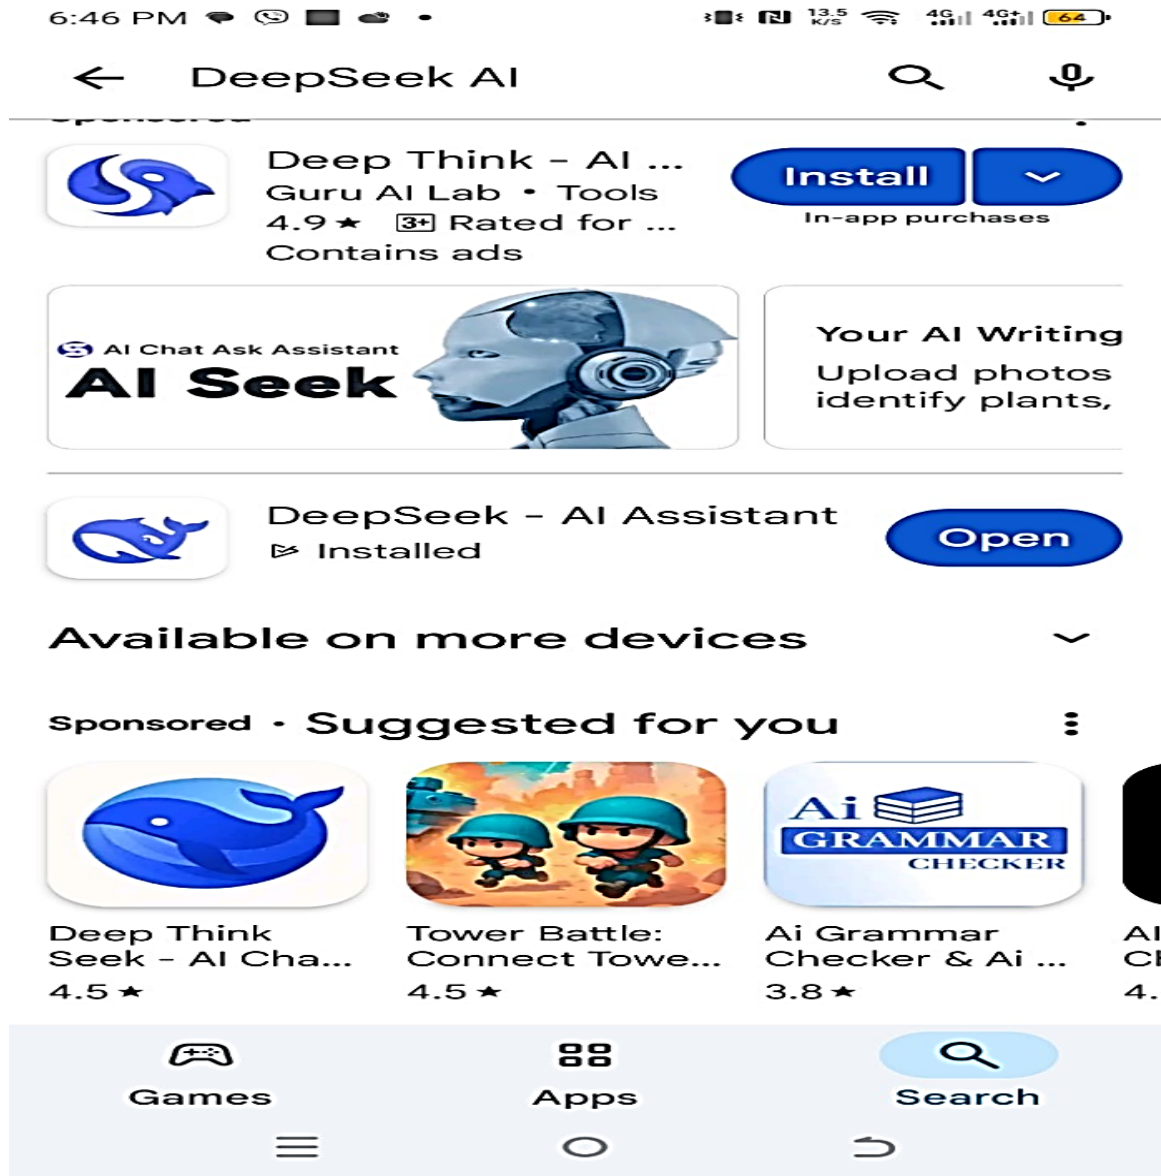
6:46 PM

13.5 K/S 4G 4G+ 64

DeepSeek AI

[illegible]

Deep Think - AI ...
Guru AI Lab • Tools
4.9★ 3+ Rated for ...
Contains ads

Install

In-app purchases

AI Chat Ask Assistant
AI Seek

Your AI Writing
Upload photos
identify plants,

DeepSeek - AI Assistant
Installed

Open

Available on more devices

Sponsored • Suggested for you

Ai GRAMMAR CHECKER

Deep Think Seek - AI Cha...
4.5★

Tower Battle: Connect Towe...
4.5★

Ai Grammar Checker & Ai ...
3.8★

AI
Cl
4.

Games

Apps

Search